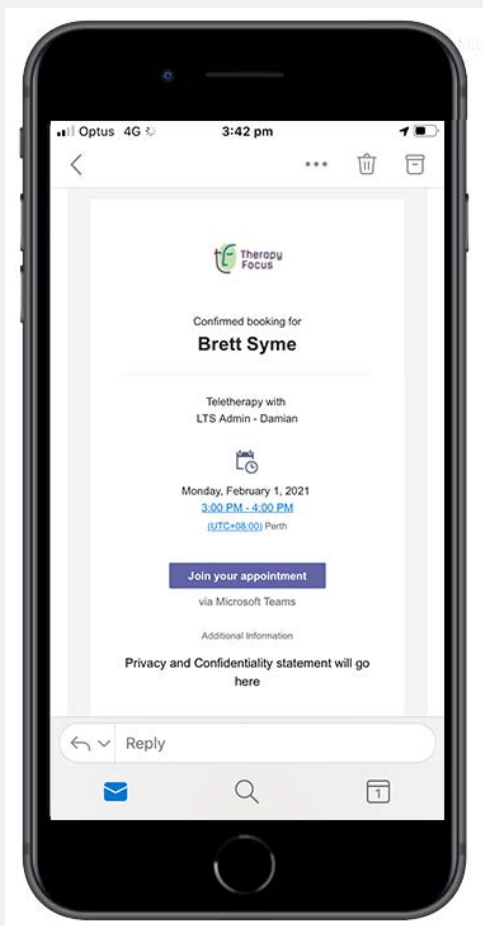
Optus 4G
3:42 pm

Therapy Focus

Confirmed booking for
Brett Syme

Teletherapy with
LTS Admin - Damian

Monday, February 1, 2021
3:00 PM - 4:00 PM
(UTC+08:00) Perth

Join your appointment
via Microsoft Teams

Additional Information

Privacy and Confidentiality statement will go here

Reply

1